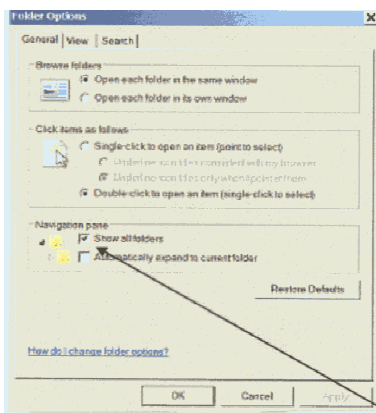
Folder Options

General | View | Search

Browse folders

Open each folder in the same window

Open each folder in its own window

Click items as follows

Single-click to open an item (point to select)

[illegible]

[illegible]

Double-click to open an item (single-click to select)

Navigation pane

Show all folders

Automatically expand to current folder

Restore Defaults

How do I change folder options?

OK

Cancel

Apply